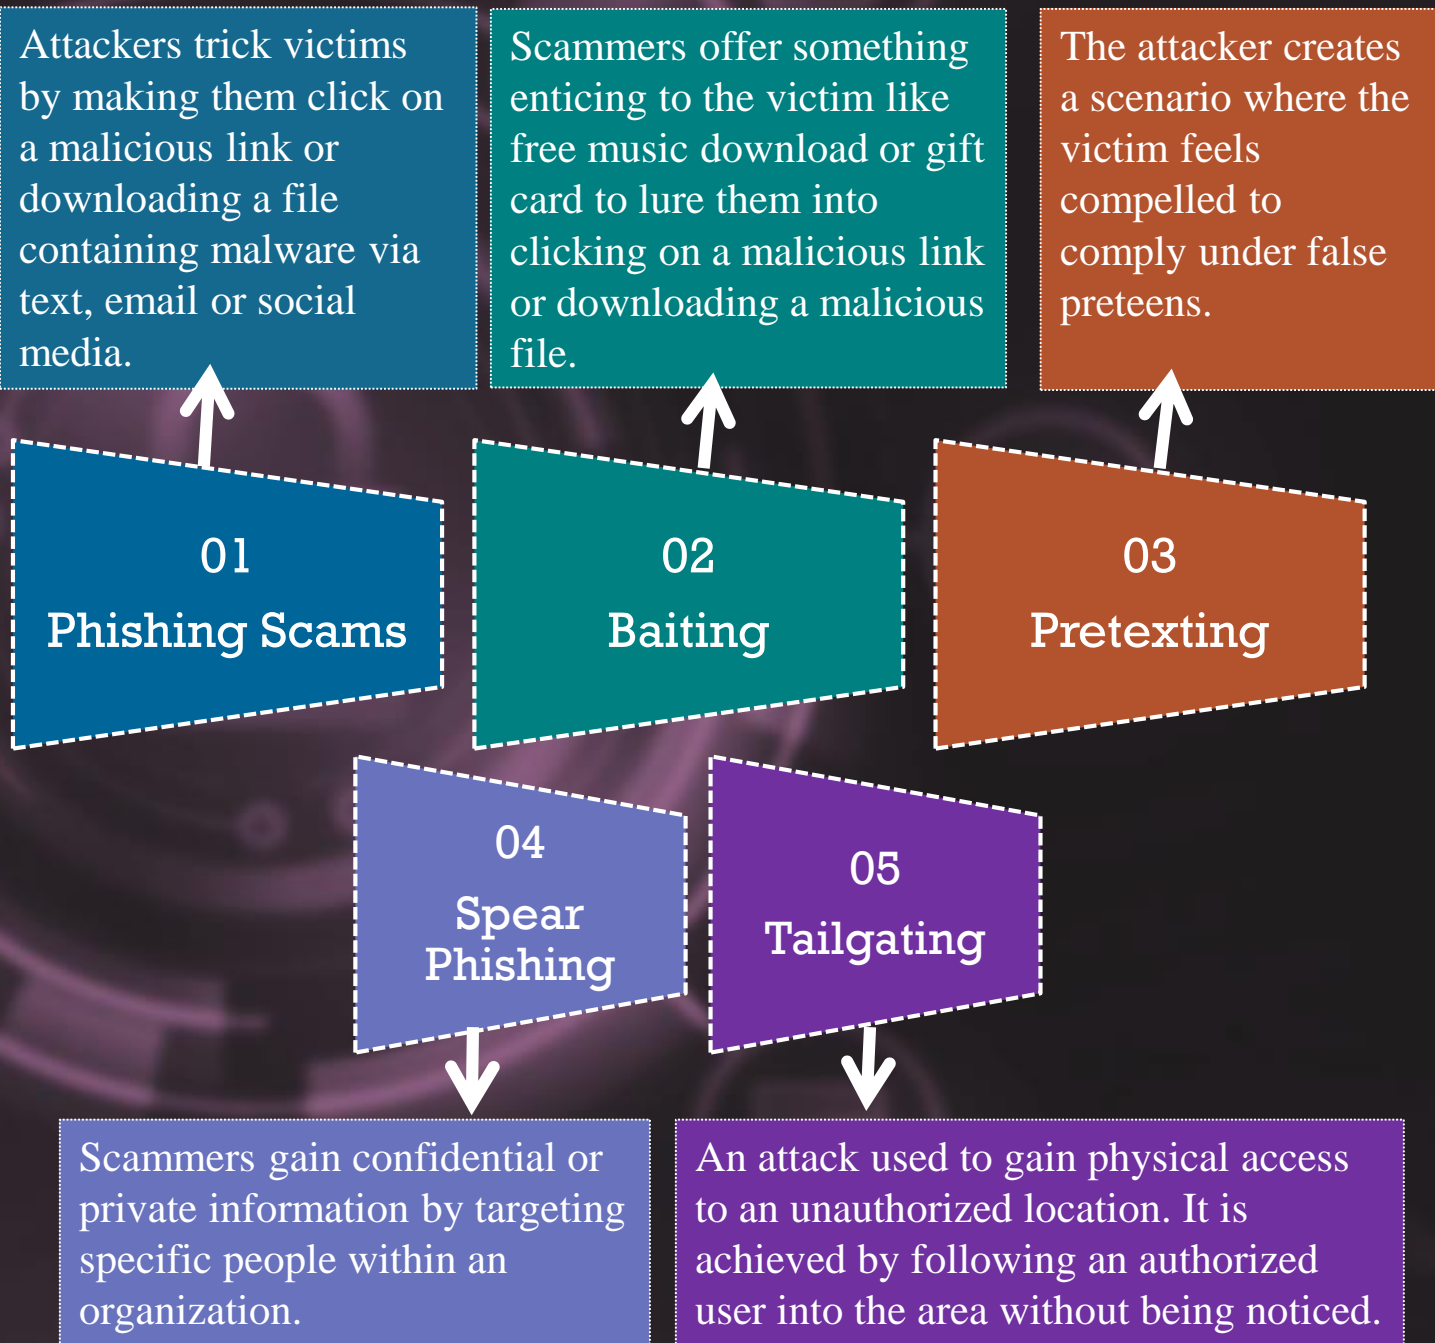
Attackers trick victims by making them click on a malicious link or downloading a file containing malware via text, email or social media.

Scammers offer something enticing to the victim like free music download or gift card to lure them into clicking on a malicious link or downloading a malicious file.

The attacker creates a scenario where the victim feels compelled to comply under false preteens.

01
Phishing Scams

02
Baiting

03
Pretexting

04
Spear Phishing

05
Tailgating

Scammers gain confidential or private information by targeting specific people within an organization.

An attack used to gain physical access to an unauthorized location. It is achieved by following an authorized user into the area without being noticed.